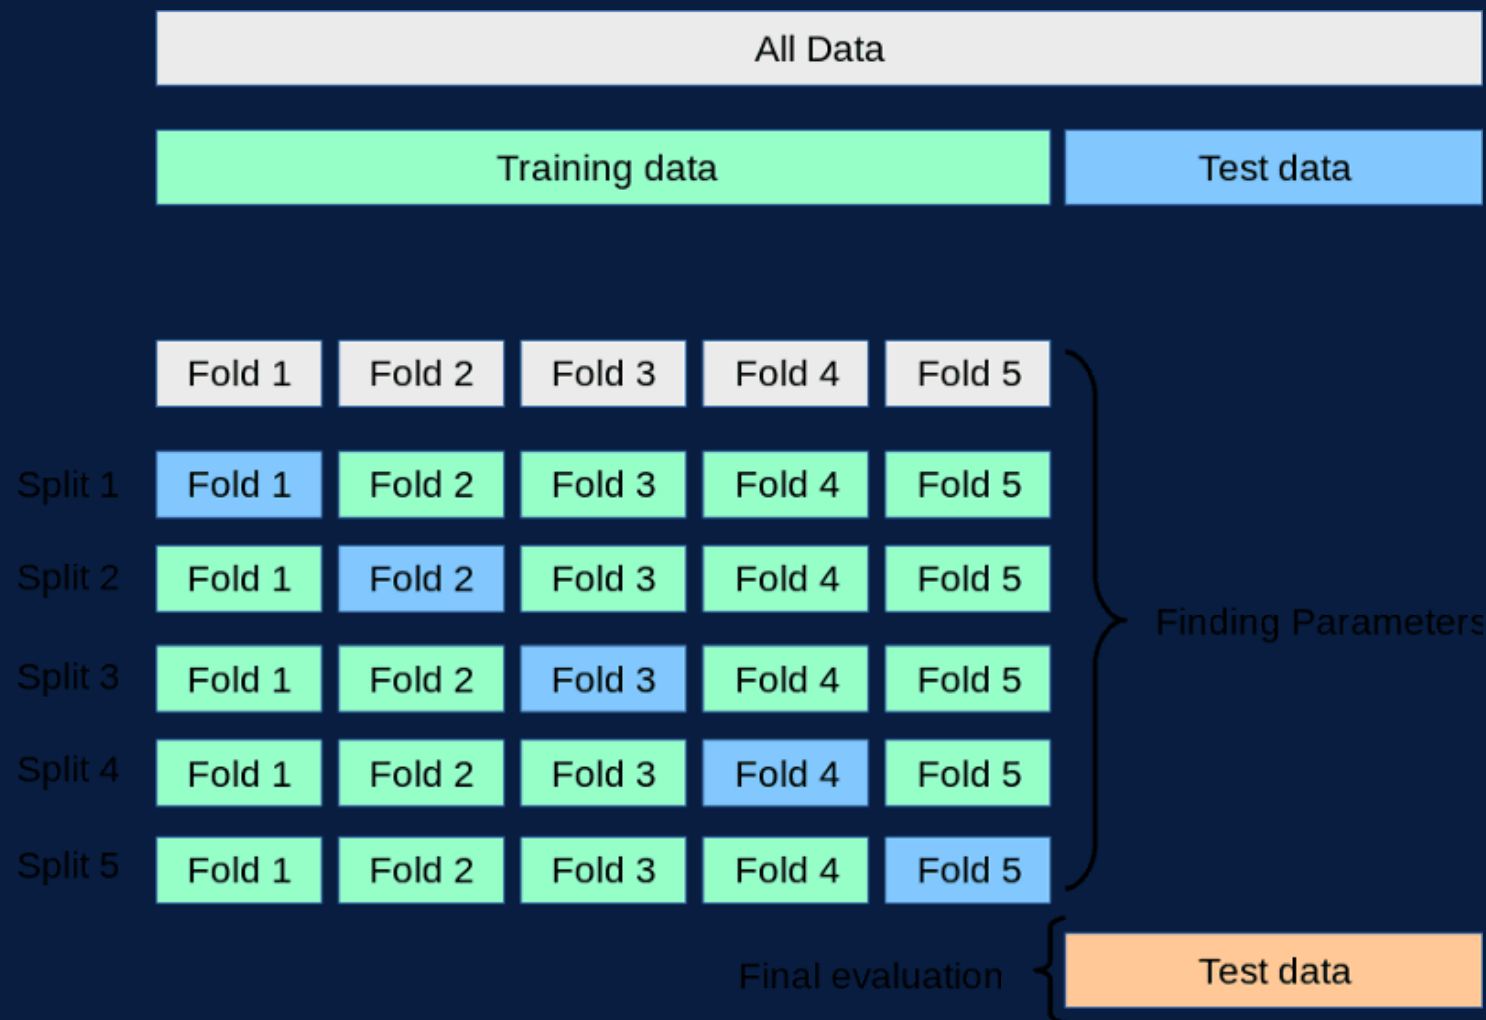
All Data

Training data

Test data

| | | | | | |
|---|---|---|---|---|---|
| | Fold 1 | Fold 2 | Fold 3 | Fold 4 | Fold 5 |
| Split 1 | Fold 1 | Fold 2 | Fold 3 | Fold 4 | Fold 5 |
| Split 2 | Fold 1 | Fold 2 | Fold 3 | Fold 4 | Fold 5 |
| Split 3 | Fold 1 | Fold 2 | Fold 3 | Fold 4 | Fold 5 |
| Split 4 | Fold 1 | Fold 2 | Fold 3 | Fold 4 | Fold 5 |
| Split 5 | Fold 1 | Fold 2 | Fold 3 | Fold 4 | Fold 5 |

Finding Parameters

Final evaluation

Test data